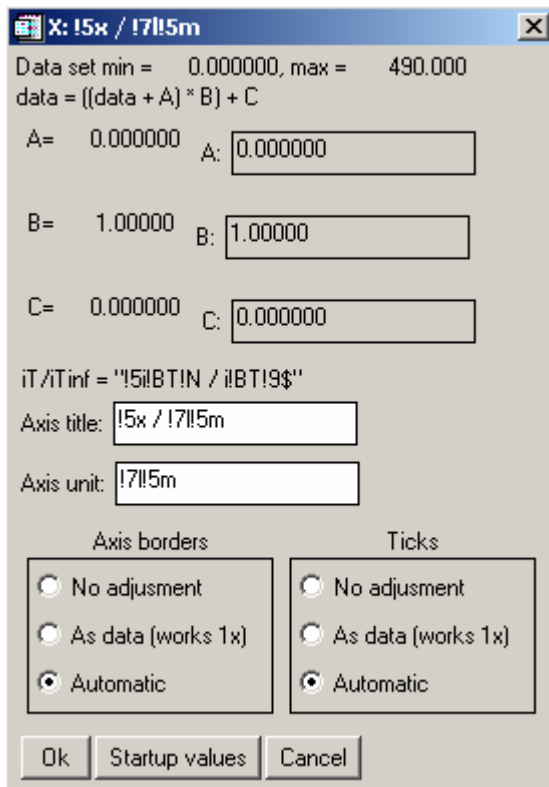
X: !5x / !7l!5m

Data set min = 0.000000, max = 490.000
data = ((data + A) * B) + C

A= 0.000000 A: 0.000000

B= 1.00000 B: 1.00000

C= 0.000000 C: 0.000000

iT/iTinf = "!5i!BT!N / i!BT!9$"

Axis title: !5x / !7l!5m

Axis unit: !7l!5m

Axis borders
No adjusment
As data (works 1x)
Automatic

Ticks
No adjusment
As data (works 1x)
Automatic

Ok Startup values Cancel